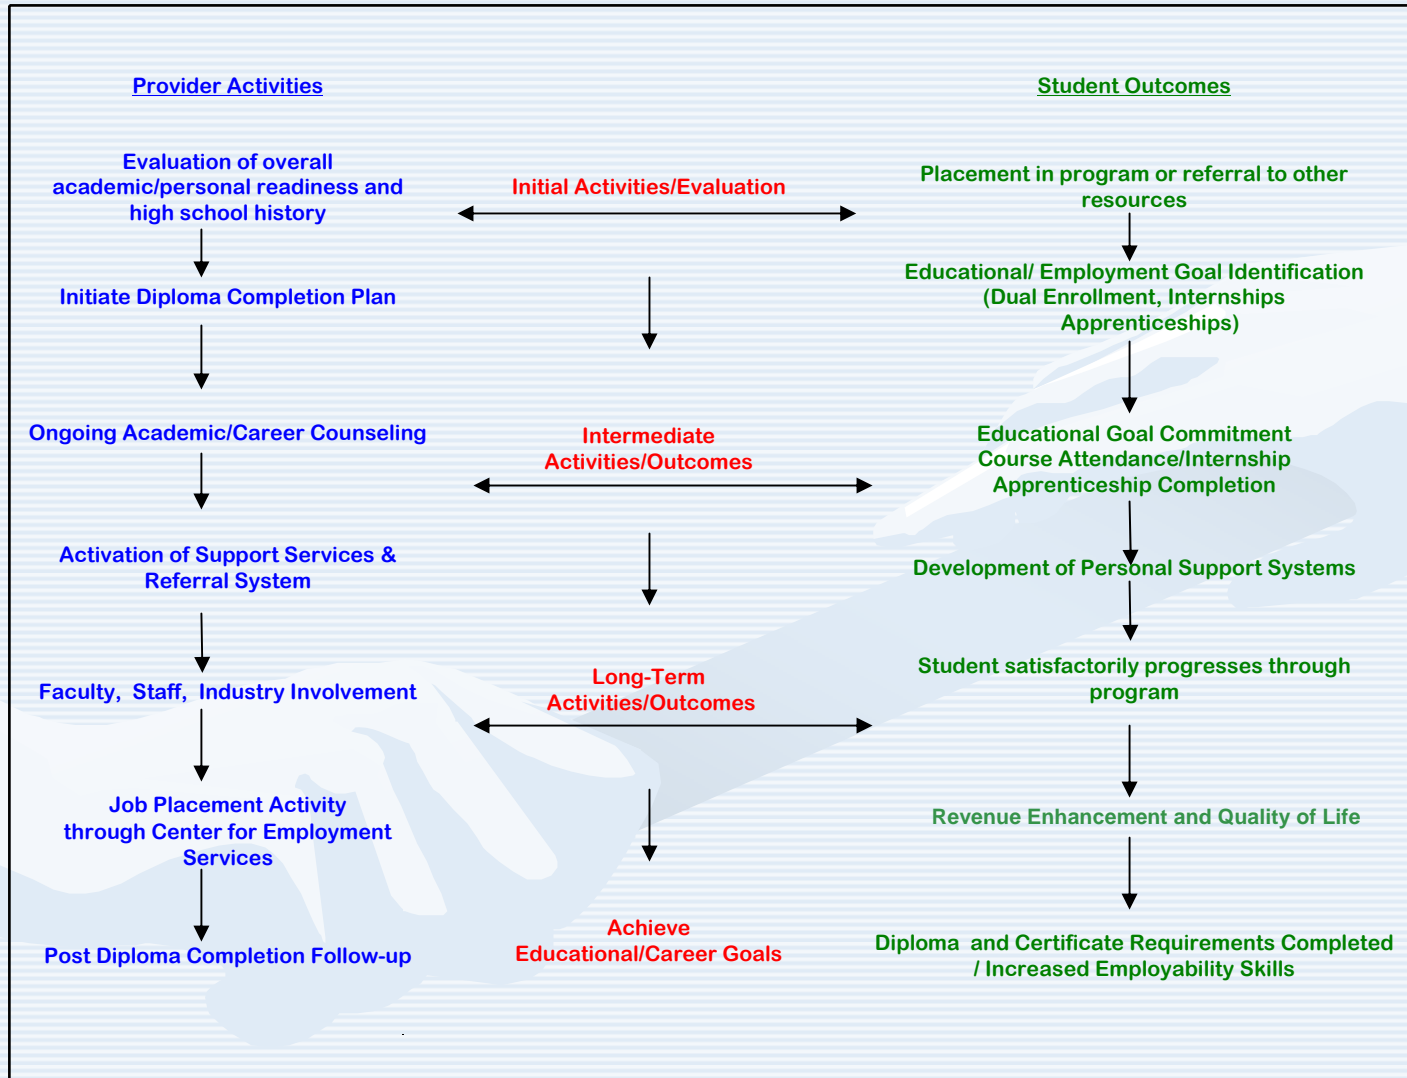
Provider Activities

Evaluation of overall academic/personal readiness and high school history

Initiate Diploma Completion Plan

Ongoing Academic/Career Counseling

Activation of Support Services & Referral System

Faculty, Staff, Industry Involvement

Job Placement Activity through Center for Employment Services

Post Diploma Completion Follow-up

Initial Activities/Evaluation

Intermediate Activities/Outcomes

Long-Term Activities/Outcomes

Achieve Educational/Career Goals

Student Outcomes

Placement in program or referral to other resources

Educational/ Employment Goal Identification (Dual Enrollment, Internships Apprenticeships)

Educational Goal Commitment Course Attendance/Internship Apprenticeship Completion

Development of Personal Support Systems

Student satisfactorily progresses through program

Revenue Enhancement and Quality of Life

Diploma and Certificate Requirements Completed / Increased Employability Skills